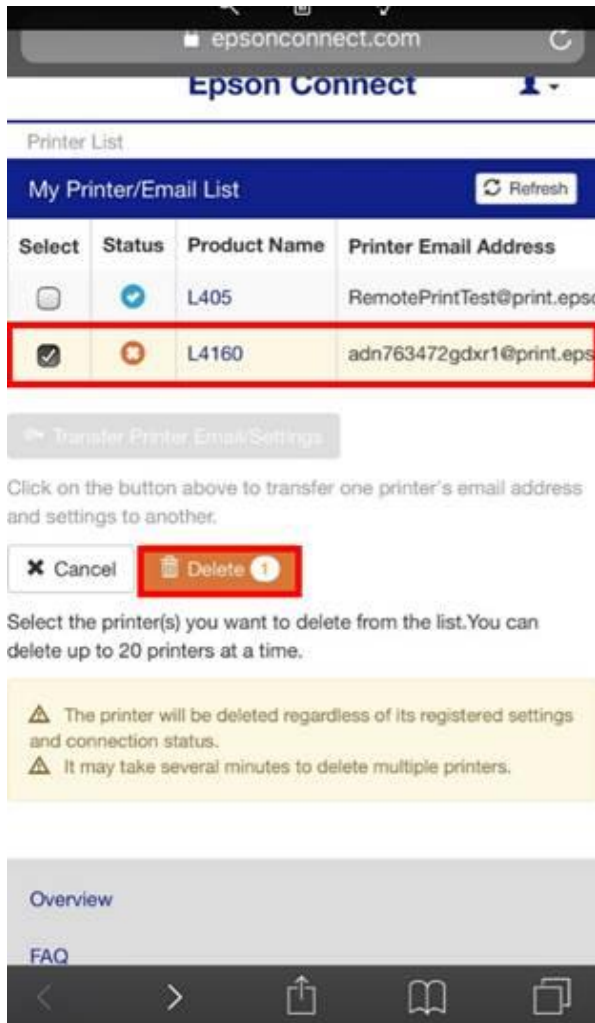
epsonconnect.com

Epson Connect

Printer List

My Printer/Email List

Refresh

| Select | Status | Product Name | Printer Email Address |
|---|---|---|---|
| | | L405 | RemotePrintTest@print.epso |
| | | L4160 | adn763472gdxr1@print.eps |

Transfer Printer Email/Settings

Click on the button above to transfer one printer's email address and settings to another.

Cancel

Delete 1

Select the printer(s) you want to delete from the list.You can delete up to 20 printers at a time.

The printer will be deleted regardless of its registered settings and connection status.

It may take several minutes to delete multiple printers.

Overview

FAQ